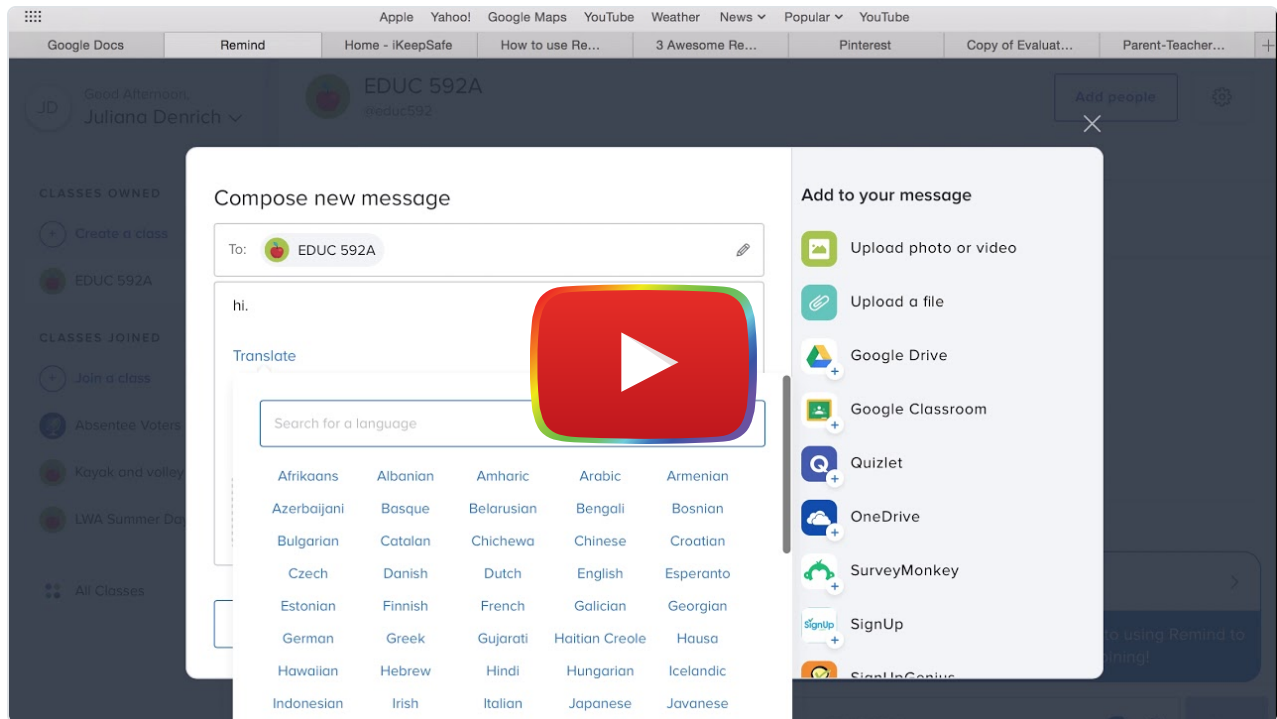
Apple Yahoo! Google Maps YouTube Weather News Popular YouTube

Google Docs Remind Home - iKeepSafe How to use Re... 3 Awesome Re... Pinterest Copy of Evaluat... Parent-Teacher...

JD Good Afternoon, Juliana Denrich

EDUC 592A @educ592

Add people

CLASSES OWNED

Create a class

EDUC 592A

CLASSES JOINED

Join a class

Absentee Voters

Kayak and volley

LWA Summer Day

All Classes

Compose new message

To: EDUC 592A

hi.

Translate

Search for a language

| Afrikaans | Albanian | Amharic | Arabic | Armenian |
|---|---|---|---|---|
| Azerbaijani | Basque | Belarusian | Bengali | Bosnian |
| Bulgarian | Catalan | Chichewa | Chinese | Croatian |
| Czech | Danish | Dutch | English | Esperanto |
| Estonian | Finnish | French | Galician | Georgian |
| German | Greek | Gujarati | Haitian Creole | Hausa |
| Hawaiian | Hebrew | Hindi | Hungarian | Icelandic |
| Indonesian | Irish | Italian | Japanese | Javanese |

Add to your message

Upload photo or video

Upload a file

Google Drive

Google Classroom

Quizlet

OneDrive

SurveyMonkey

SignUp

SignUpGenius

to using Remind to ...ning!